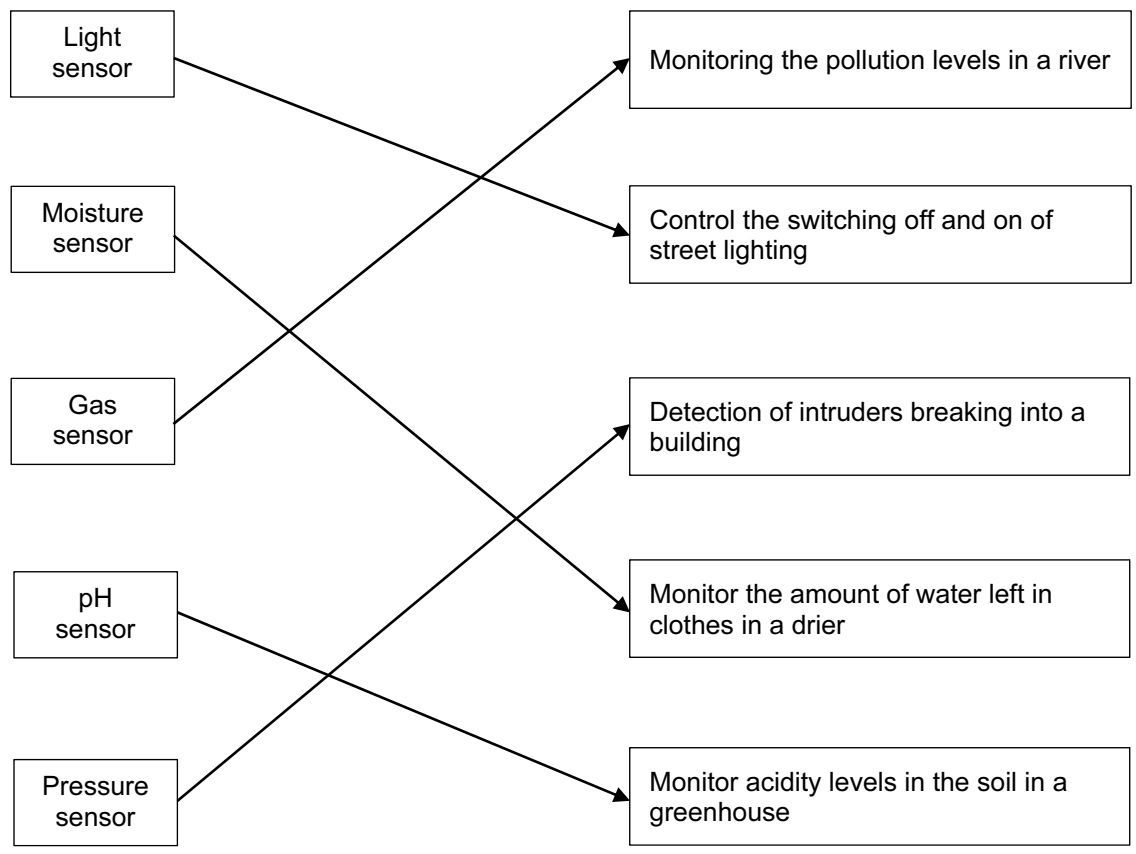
Light sensor

Moisture sensor

Gas sensor

pH sensor

Pressure sensor

Monitoring the pollution levels in a river

Control the switching off and on of street lighting

Detection of intruders breaking into a building

Monitor the amount of water left in clothes in a drier

Monitor acidity levels in the soil in a greenhouse